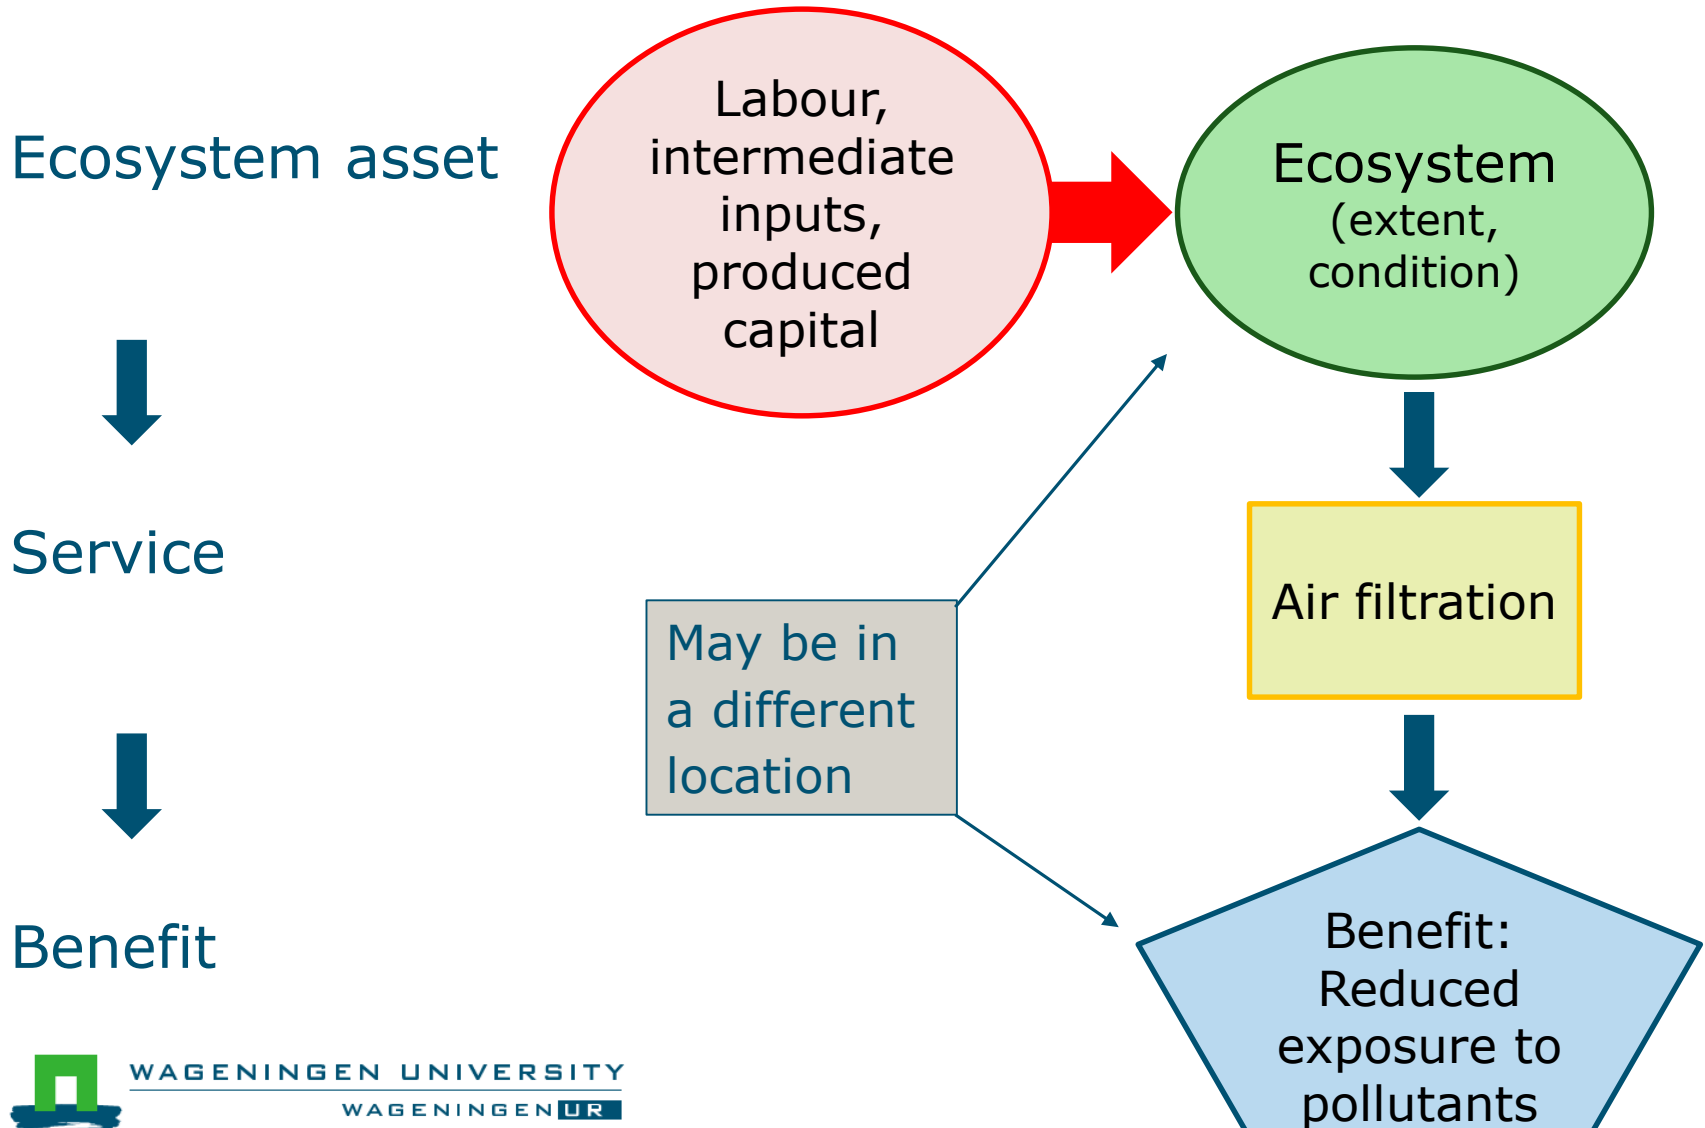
Ecosystem asset

Service

Benefit

Labour, intermediate inputs, produced capital

Ecosystem (extent, condition)

Air filtration

May be in a different location

Benefit: Reduced exposure to pollutants

WAGENINGEN UNIVERSITY
WAGENINGEN UR